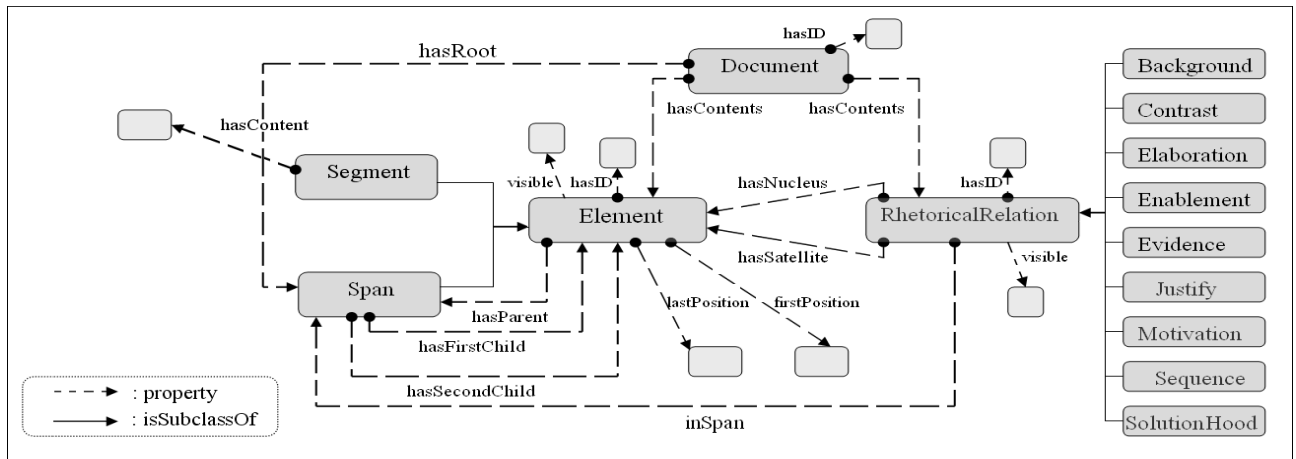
hasID

hasRoot

Document

hasContents

hasContents

hasContent

Segment

visible

hasID

hasNucleus

hasID

RhetoricalRelation

Element

hasSatellite

visible

Span

hasParent

lastPosition

firstPosition

hasFirstChild

hasSecondChild

inSpan

: property

: isSubclassOf

Background

Contrast

Elaboration

Enablement

Evidence

Justify

Motivation

Sequence

SolutionHood